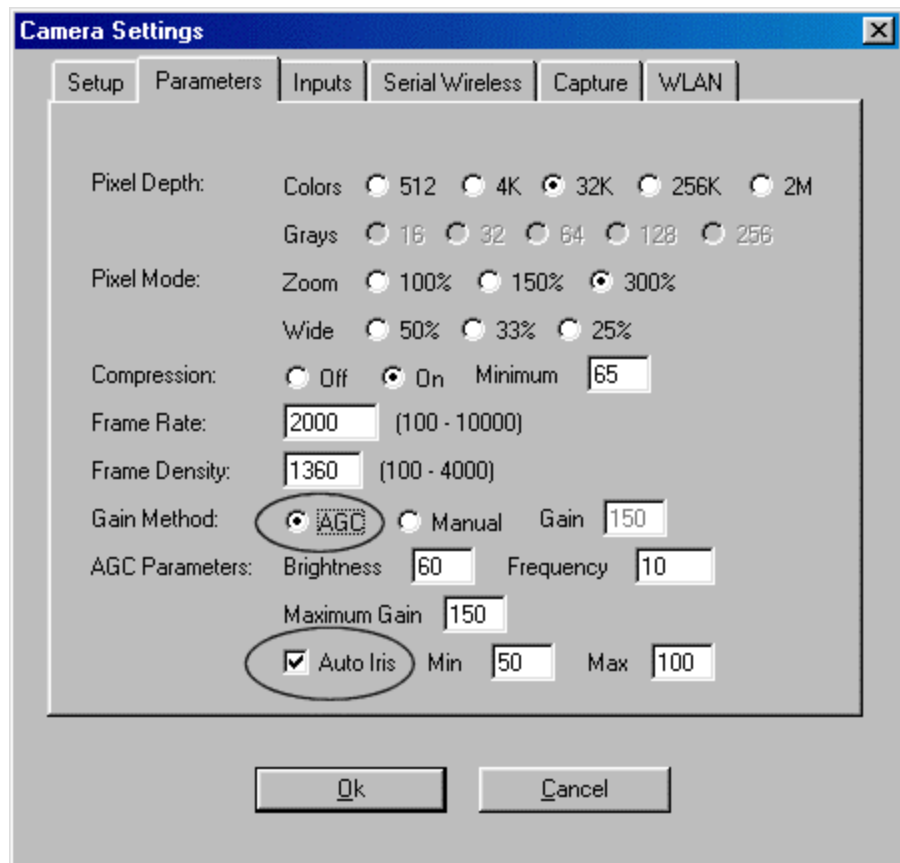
Camera Settings

Setup | Parameters | Inputs | Serial Wireless | Capture | WLAN

Pixel Depth: Colors 512 4K 32K 256K 2M

Grays 16 32 64 128 256

Pixel Mode: Zoom 100% 150% 300%

Wide 50% 33% 25%

Compression: Off On Minimum 65

Frame Rate: 2000 (100 - 10000)

Frame Density: 1360 (100 - 4000)

Gain Method: AGC Manual Gain 150

AGC Parameters: Brightness 60 Frequency 10

Maximum Gain 150

Auto Iris Min 50 Max 100

Ok Cancel